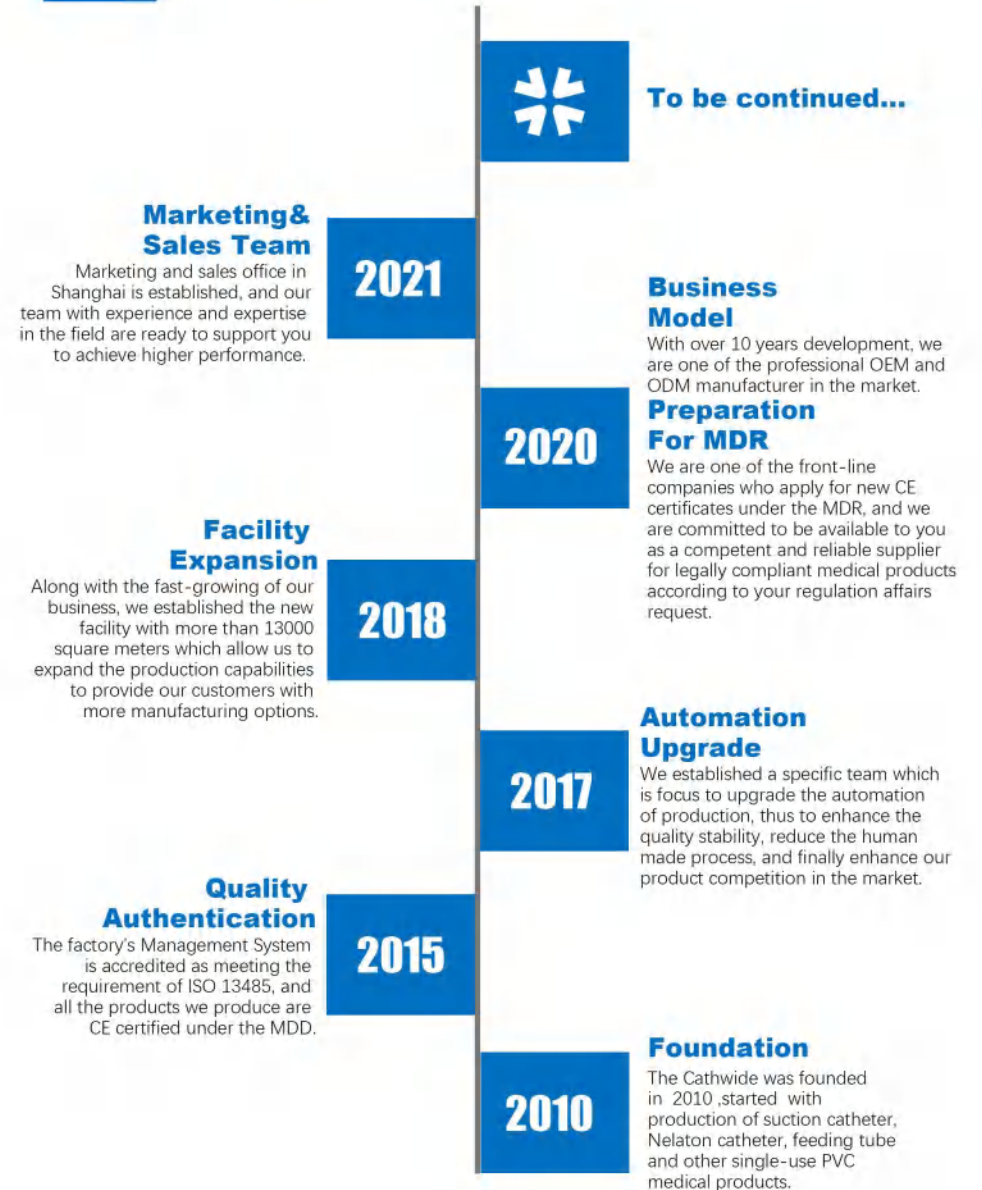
To be continued...

Marketing& Sales Team
Marketing and sales office in Shanghai is established, and our team with experience and expertise in the field are ready to support you to achieve higher performance.

2021

Business Model
With over 10 years development, we are one of the professional OEM and ODM manufacturer in the market.

2020

Preparation For MDR
We are one of the front-line companies who apply for new CE certificates under the MDR, and we are committed to be available to you as a competent and reliable supplier for legally compliant medical products according to your regulation affairs request.

Facility Expansion
Along with the fast-growing of our business, we established the new facility with more than 13000 square meters which allow us to expand the production capabilities to provide our customers with more manufacturing options.

2018

Automation Upgrade
We established a specific team which is focus to upgrade the automation of production, thus to enhance the quality stability, reduce the human made process, and finally enhance our product competition in the market.

2017

Quality Authentication
The factory's Management System is accredited as meeting the requirement of ISO 13485, and all the products we produce are CE certified under the MDD.

2015

Foundation
The Cathwide was founded in 2010 ,started with production of suction catheter, Nelaton catheter, feeding tube and other single-use PVC medical products.

2010